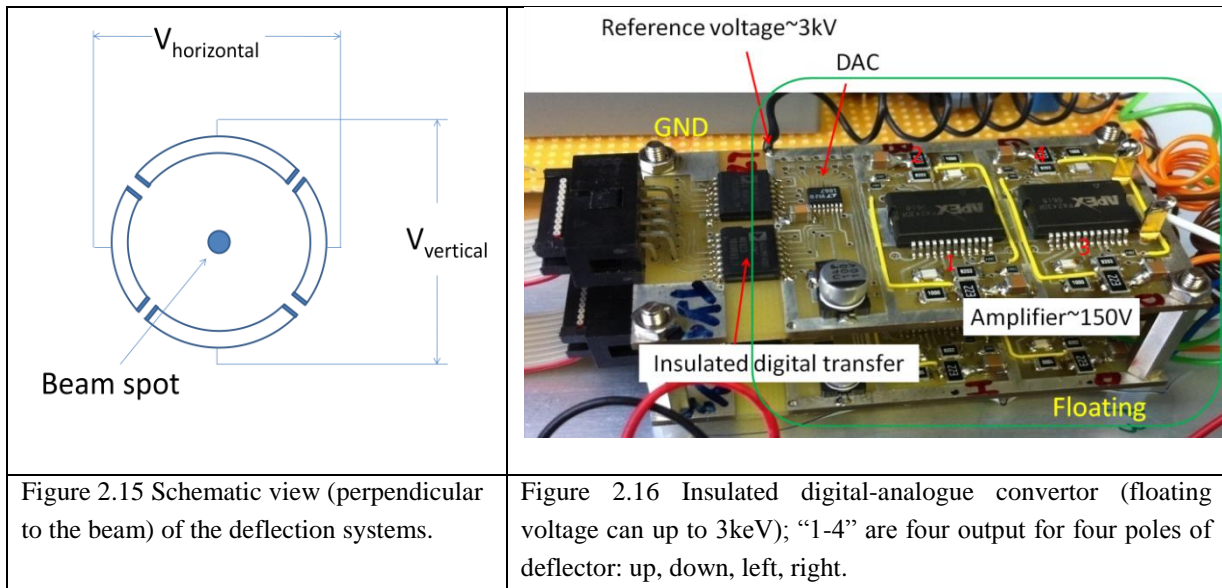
| $V_{horizontal}$ $V_{vertical}$ Beam spot | Reference voltage~3kV DAC GND Amplifier~150V Insulated digital transfer Floating 1 2 3 4 APEX APEX |
|---|---|
| Figure 2.15 Schematic view (perpendicular to the beam) of the deflection systems. | Figure 2.16 Insulated digital-analogue convertor (floating voltage can up to 3keV); "1-4" are four output for four poles of deflector: up, down, left, right. |